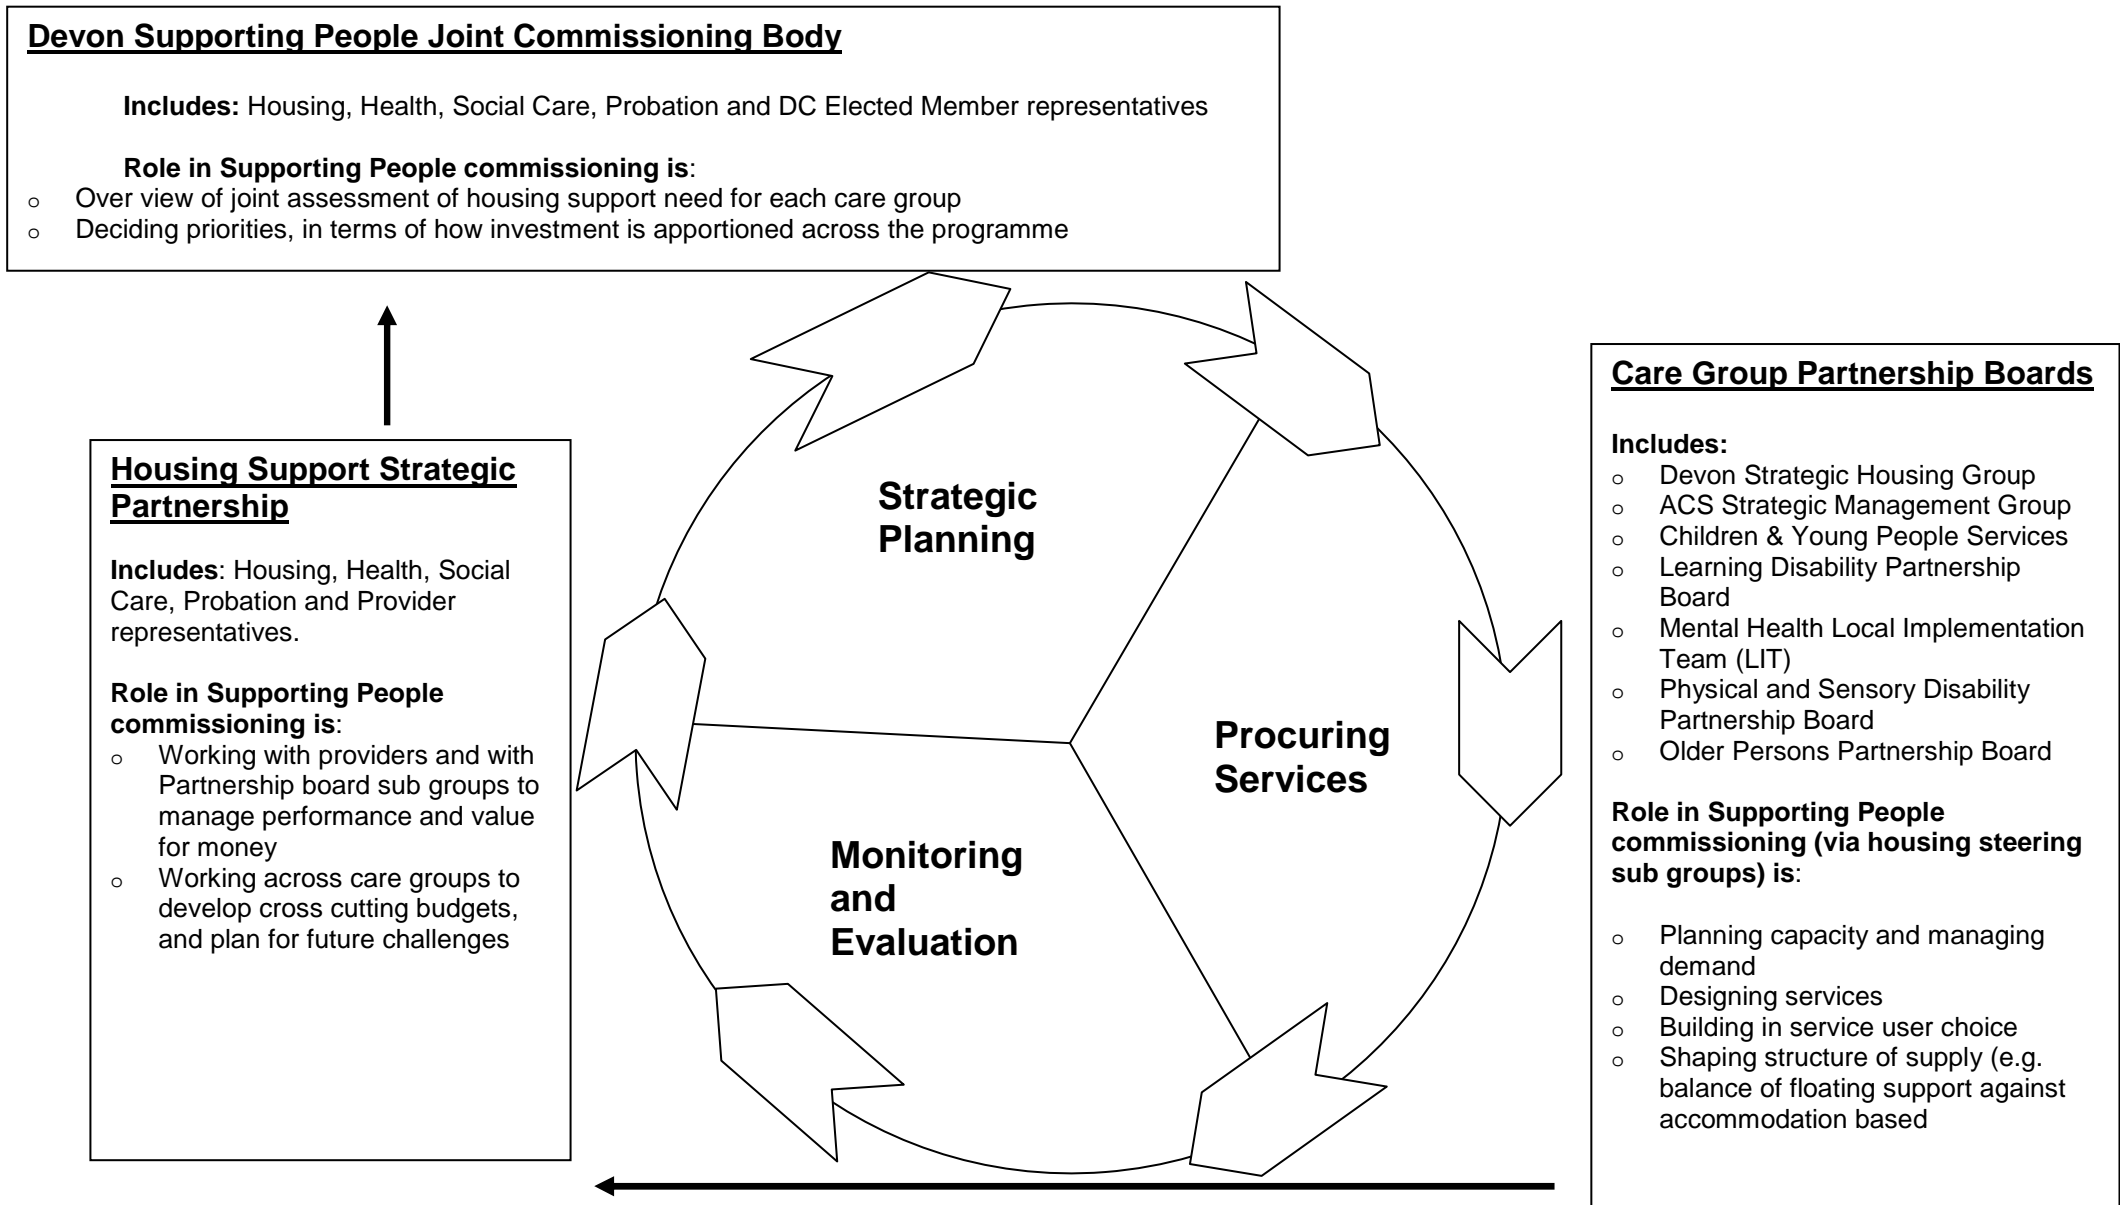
Devon Supporting People Joint Commissioning Body

Includes: Housing, Health, Social Care, Probation and DC Elected Member representatives

Role in Supporting People commissioning is:
- Over view of joint assessment of housing support need for each care group
- Deciding priorities, in terms of how investment is apportioned across the programme

Housing Support Strategic Partnership

Includes: Housing, Health, Social Care, Probation and Provider representatives.

Role in Supporting People commissioning is:
- Working with providers and with Partnership board sub groups to manage performance and value for money
- Working across care groups to develop cross cutting budgets, and plan for future challenges

Strategic Planning

Procuring Services

Monitoring and Evaluation

Care Group Partnership Boards

Includes:
- Devon Strategic Housing Group
- ACS Strategic Management Group
- Children & Young People Services
- Learning Disability Partnership Board
- Mental Health Local Implementation Team (LIT)
- Physical and Sensory Disability Partnership Board
- Older Persons Partnership Board

Role in Supporting People commissioning (via housing steering sub groups) is:

- Planning capacity and managing demand
- Designing services
- Building in service user choice
- Shaping structure of supply (e.g. balance of floating support against accommodation based